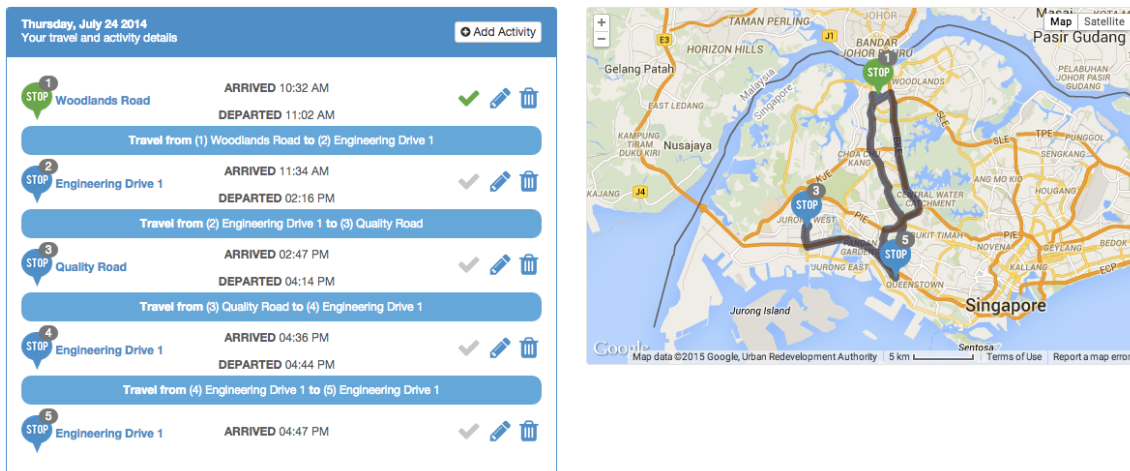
Thursday, July 24 2014
Your travel and activity details

Add Activity

1 STOP Woodlands Road
ARRIVED 10:32 AM
DEPARTED 11:02 AM

Travel from (1) Woodlands Road to (2) Engineering Drive 1

2 STOP Engineering Drive 1
ARRIVED 11:34 AM
DEPARTED 02:16 PM

Travel from (2) Engineering Drive 1 to (3) Quality Road

3 STOP Quality Road
ARRIVED 02:47 PM
DEPARTED 04:14 PM

Travel from (3) Quality Road to (4) Engineering Drive 1

4 STOP Engineering Drive 1
ARRIVED 04:36 PM
DEPARTED 04:44 PM

Travel from (4) Engineering Drive 1 to (5) Engineering Drive 1

5 STOP Engineering Drive 1
ARRIVED 04:47 PM

+
−
Map Satellite
TAMAN PERLING
JOHOR
BANDAR JOHOR BAHRU
Pasir Gudang
HORIZON HILLS
E3
J1
Gelang Patah
Malaysia
Singapore
PELABUHAN PASIR GUDANG
SLE
TPE
PUNGGOL
KAMPUNG TIRAM DUKU KIRI
Nusajaya
CHOA CHU KANG
BKE
SENGKANG
KAJANG
J4
KJE
CENTRAL WATER CATCHMENT
ANG MO KIO
JURONG WEST
PIE
BUKIT TIMAH
NOVENA
PIE
GEYLANG
BEDOK
JURONG EAST
KALLANG
ECP
QUEENSTOWN
Jurong Island
Singapore
Sentosa
1 STOP
3 STOP
5 STOP
Google
Map data ©2015 Google, Urban Redevelopment Authority
5 km
Terms of Use
Report a map error